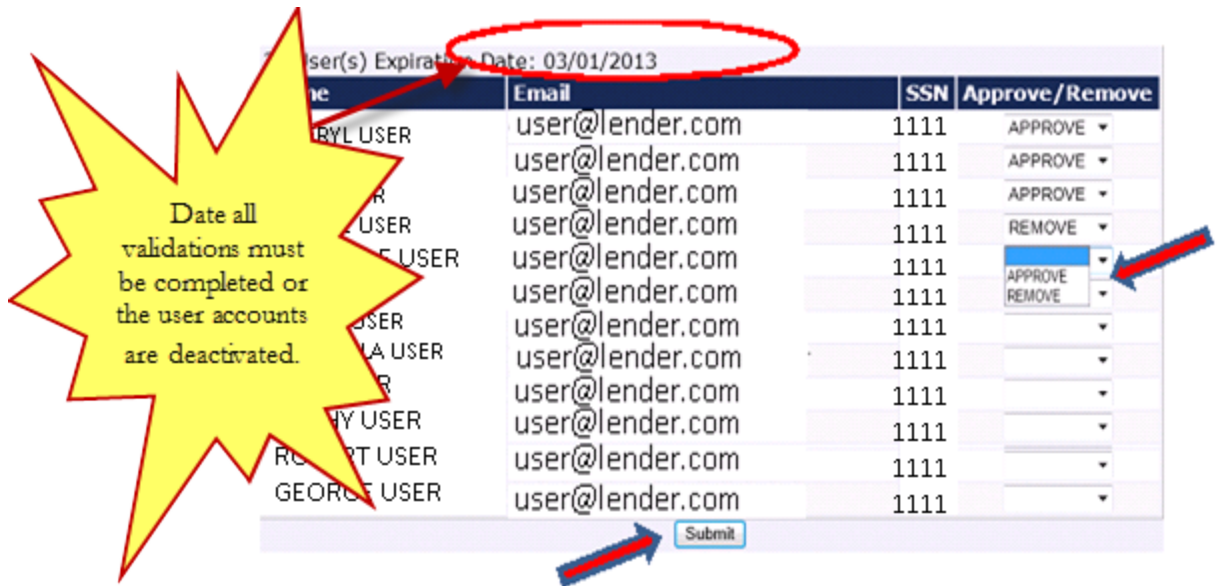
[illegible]ser(s) Expirat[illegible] Date: 03/01/2013

| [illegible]e | Email | SSN | Approve/Remove |
|---|---|---|---|
| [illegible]RYL USER | user@lender.com | 1111 | APPROVE |
| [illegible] | user@lender.com | 1111 | APPROVE |
| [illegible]R | user@lender.com | 1111 | APPROVE |
| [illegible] USER | user@lender.com | 1111 | REMOVE |
| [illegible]E USER | user@lender.com | 1111 | APPROVE REMOVE |
| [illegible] | user@lender.com | 1111 | |
| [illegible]USER | user@lender.com | 1111 | |
| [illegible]LA USER | user@lender.com | 1111 | |
| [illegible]R | user@lender.com | 1111 | |
| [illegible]HY USER | user@lender.com | 1111 | |
| RO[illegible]RT USER | user@lender.com | 1111 | |
| GEORG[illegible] USER | user@lender.com | 1111 | |

Submit

Date all validations must be completed or the user accounts are deactivated.